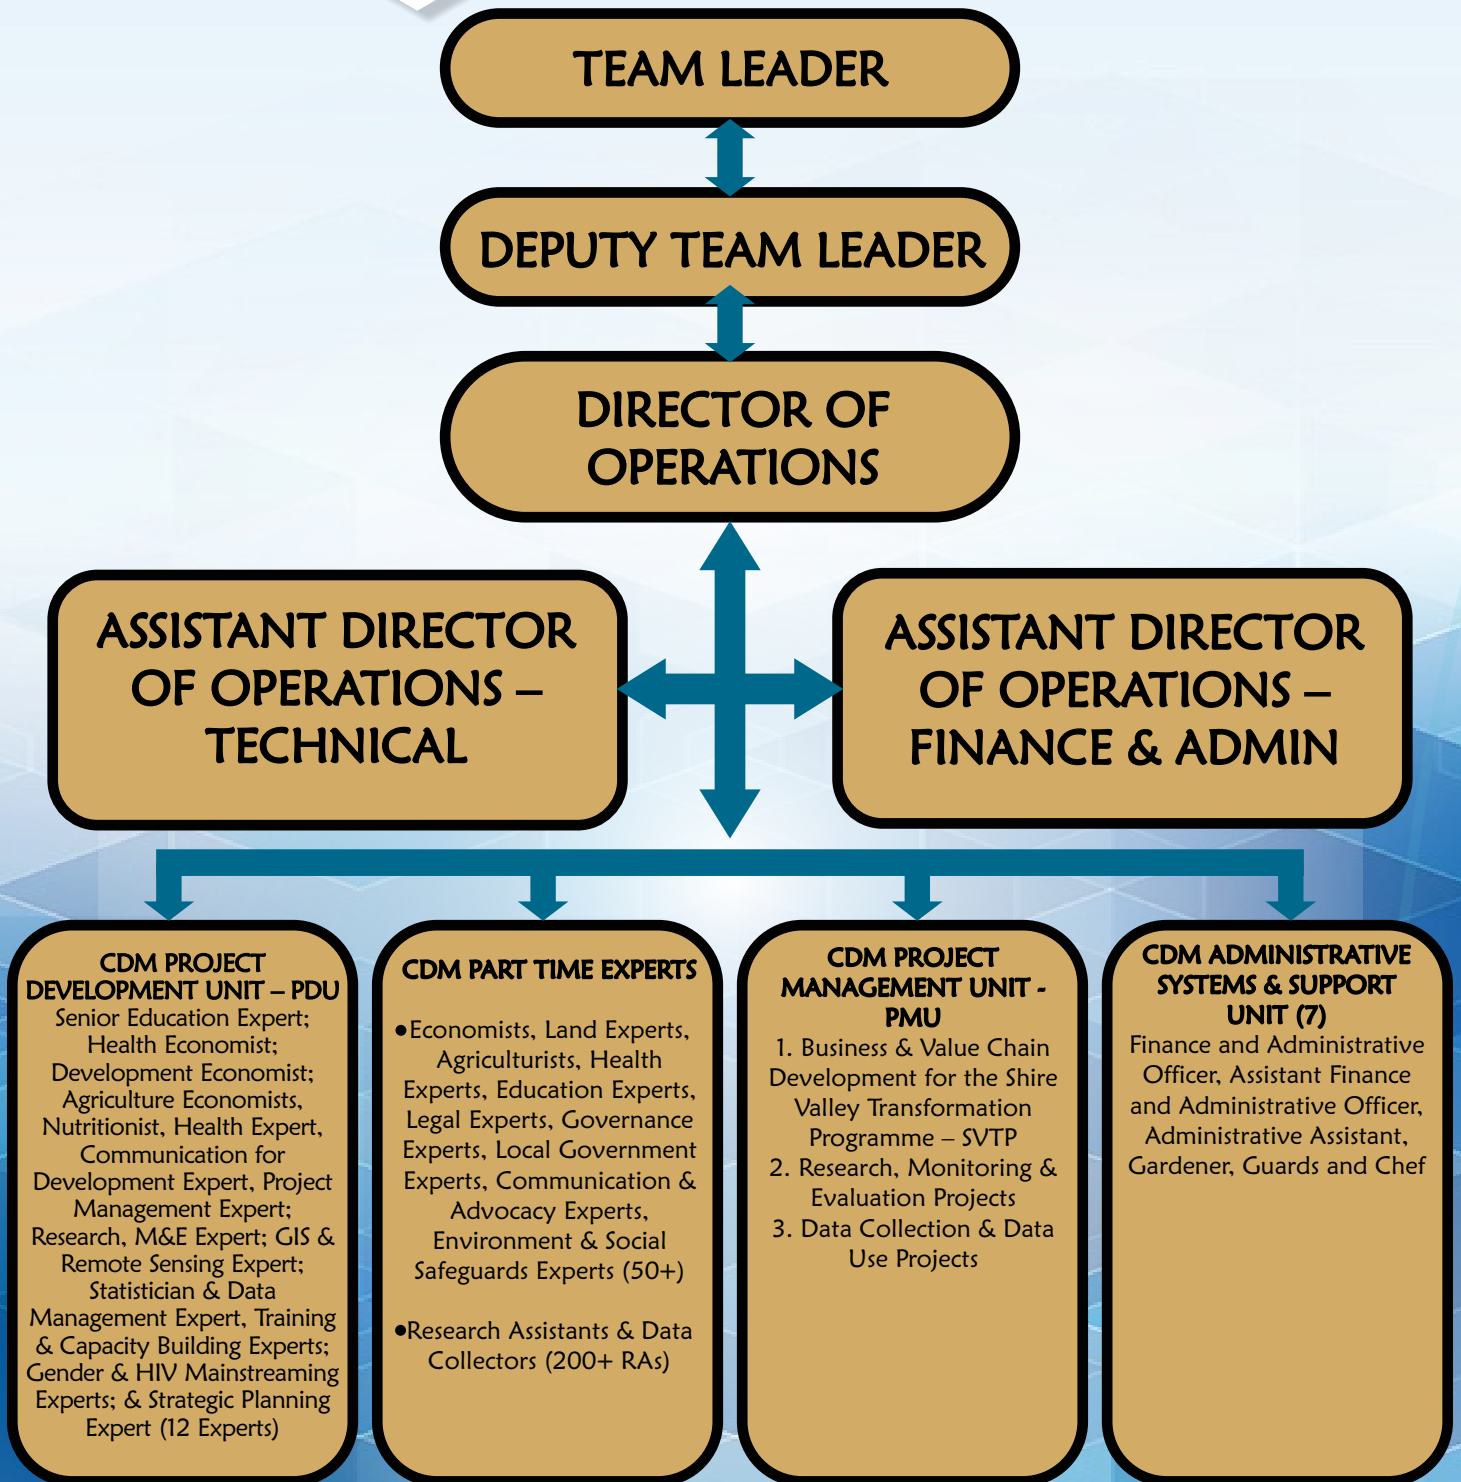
TEAM LEADER

DEPUTY TEAM LEADER

DIRECTOR OF OPERATIONS

ASSISTANT DIRECTOR OF OPERATIONS – TECHNICAL

ASSISTANT DIRECTOR OF OPERATIONS – FINANCE & ADMIN

CDM PROJECT DEVELOPMENT UNIT – PDU
Senior Education Expert; Health Economist; Development Economist; Agriculture Economists, Nutritionist, Health Expert, Communication for Development Expert, Project Management Expert; Research, M&E Expert; GIS & Remote Sensing Expert; Statistician & Data Management Expert, Training & Capacity Building Experts; Gender & HIV Mainstreaming Experts; & Strategic Planning Expert (12 Experts)

CDM PART TIME EXPERTS
•Economists, Land Experts, Agriculturists, Health Experts, Education Experts, Legal Experts, Governance Experts, Local Government Experts, Communication & Advocacy Experts, Environment & Social Safeguards Experts (50+)

•Research Assistants & Data Collectors (200+ RAs)

CDM PROJECT MANAGEMENT UNIT - PMU
1. Business & Value Chain Development for the Shire Valley Transformation Programme – SVTP
2. Research, Monitoring & Evaluation Projects
3. Data Collection & Data Use Projects

CDM ADMINISTRATIVE SYSTEMS & SUPPORT UNIT (7)
Finance and Administrative Officer, Assistant Finance and Administrative Officer, Administrative Assistant, Gardener, Guards and Chef